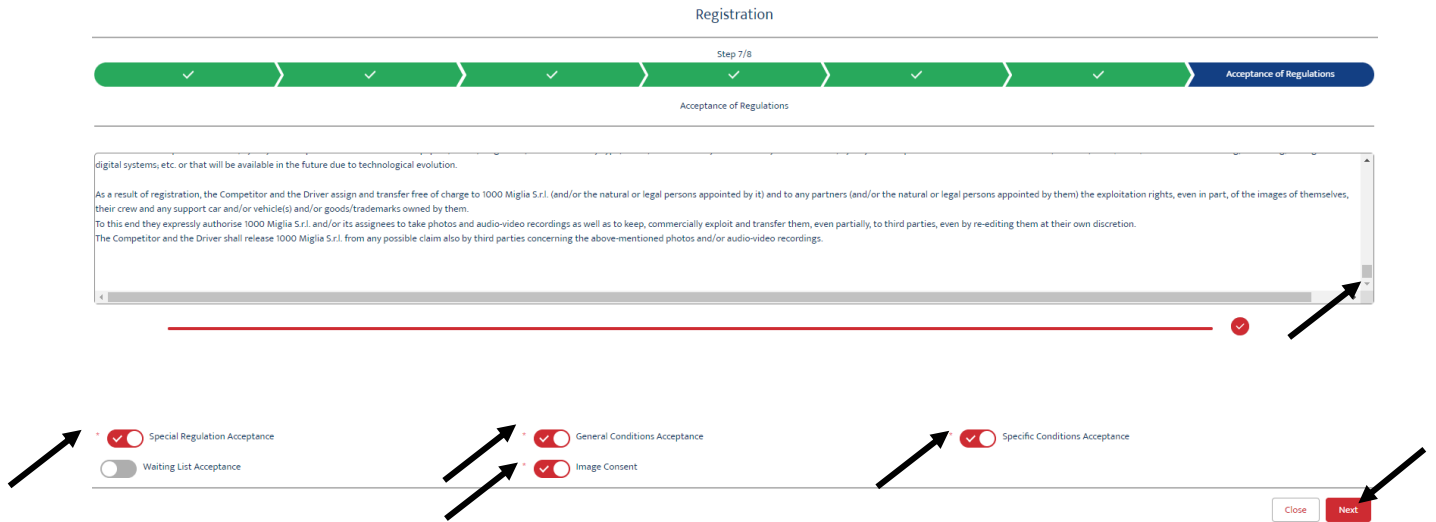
Registration

Step 7/8

Acceptance of Regulations

Acceptance of Regulations

digital systems, etc. or that will be available in the future due to technological evolution.

As a result of registration, the Competitor and the Driver assign and transfer free of charge to 1000 Miglia S.r.l. (and/or the natural or legal persons appointed by it) and to any partners (and/or the natural or legal persons appointed by them) the exploitation rights, even in part, of the images of themselves, their crew and any support car and/or vehicle(s) and/or goods/trademarks owned by them.
To this end they expressly authorise 1000 Miglia S.r.l. and/or its assignees to take photos and audio-video recordings as well as to keep, commercially exploit and transfer them, even partially, to third parties, even by re-editing them at their own discretion.
The Competitor and the Driver shall release 1000 Miglia S.r.l. from any possible claim also by third parties concerning the above-mentioned photos and/or audio-video recordings.

* Special Regulation Acceptance

Waiting List Acceptance

* General Conditions Acceptance

* Image Consent

* Specific Conditions Acceptance

Close

Next